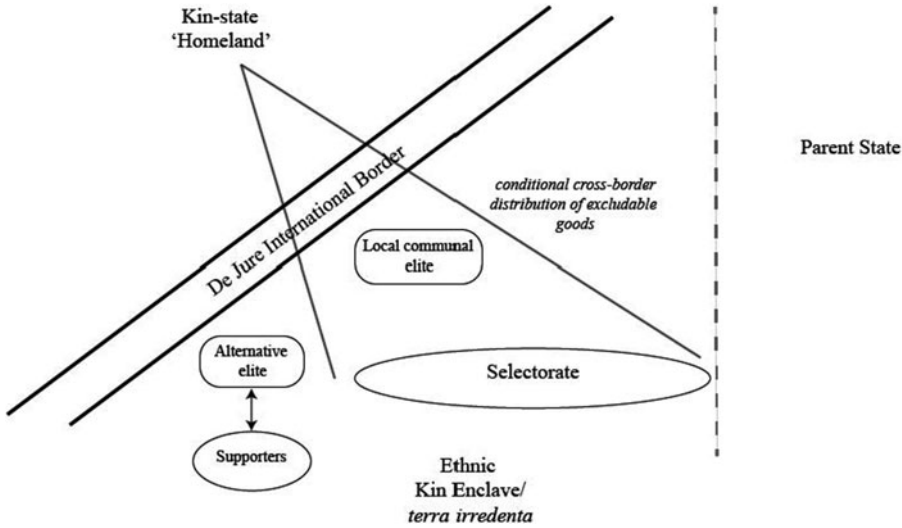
Kin-state
'Homeland'

De Jure International Border

Parent State

conditional cross-border distribution of excludable goods

Local communal elite

Alternative elite

Selectorate

Supporters

Ethnic
Kin Enclave/
*terra irredenta*